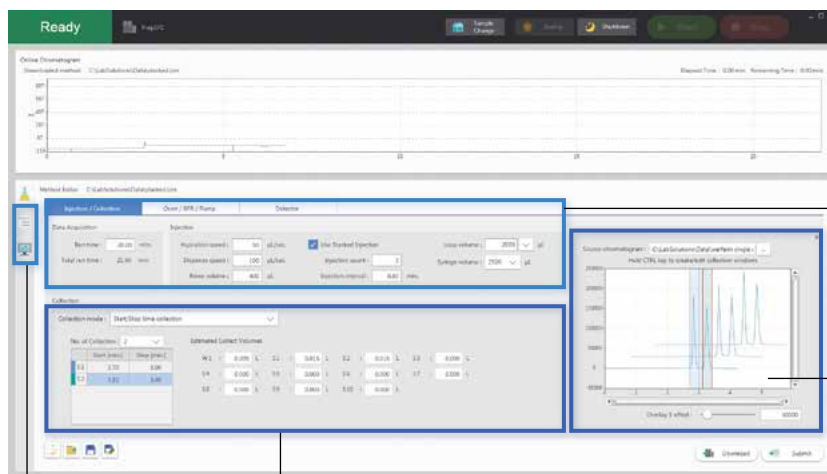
Ready

PrepUC

Sample Change

Shutdown

Online Chromatogram

Downloaded method : C:\LabSolutions\Data\stacked.lcm

Elapsed Time : 0.00 min Remaining Time : 0.00 min

Method Editor C:\LabSolutions\Data\stacked.lcm

Injection / Collection

Oven / BPR / Pump

Detector

Data Acquisition

Run time : 20.00 min

Total run time : 21.90 min

Injection

Aspiration speed : 50 µL/sec

Dispense speed : 100 µL/sec

Rinse volume : 400 µL

Use Stacked Injection

Injection count : 3

Injection interval : 8.00 min

Loop volume : 2000 µL

Syringe volume : 2500 µL

Collection

Collection mode : Start/Stop time collection

No. of Collection : 2

| | Start [min] | Stop [min] |
|---|---|---|
| 1 | 2.72 | 3.06 |
| 2 | 3.32 | 3.45 |

Estimated Collect Volumes

W1 : 0.000 L
S1 : 0.816 L
S2 : 0.318 L
S3 : 0.000 L
S4 : 0.000 L
S5 : 0.000 L
S6 : 0.000 L
S7 : 0.000 L
S8 : 0.000 L
S9 : 0.000 L
S10 : 0.000 L

Source chromatogram : C:\LabSolutions\Data\warfarin single ...

Hold CTRL key to create/edit collection windows

Overlay Y offset : 10000

Download

Submit